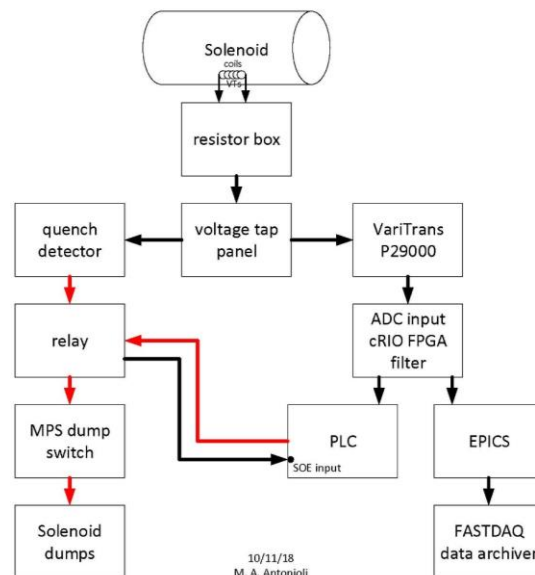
Solenoid
coils
VTs

resistor box

quench detector

voltage tap panel

VariTrans P29000

relay

ADC input cRIO FPGA filter

MPS dump switch

PLC
SOE input

EPICS

Solenoid dumps

10/11/18
M. A. Antonioli

FASTDAQ data archiver